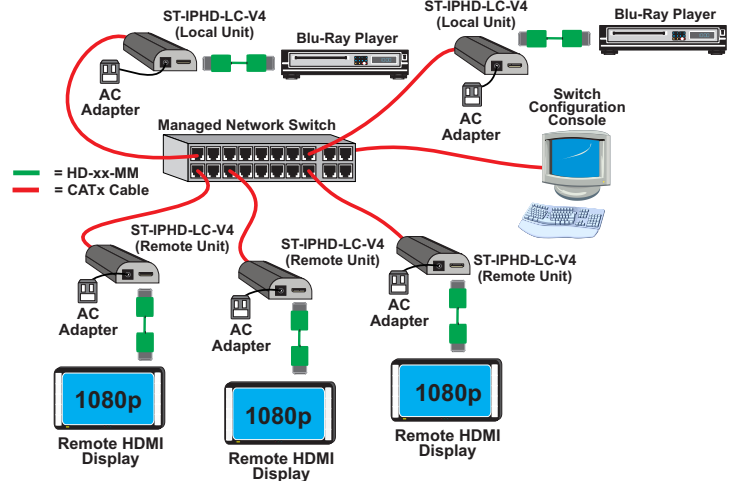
ST-IPHD-LC-V4
(Local Unit)

Blu-Ray Player

AC
Adapter

ST-IPHD-LC-V4
(Local Unit)

Blu-Ray Player

AC
Adapter

Switch
Configuration
Console

Managed Network Switch

= HD-xx-MM
= CATx Cable

ST-IPHD-LC-V4
(Remote Unit)

AC
Adapter

ST-IPHD-LC-V4
(Remote Unit)

AC
Adapter

ST-IPHD-LC-V4
(Remote Unit)

AC
Adapter

1080p

Remote HDMI
Display

1080p

Remote HDMI
Display

1080p

Remote HDMI
Display